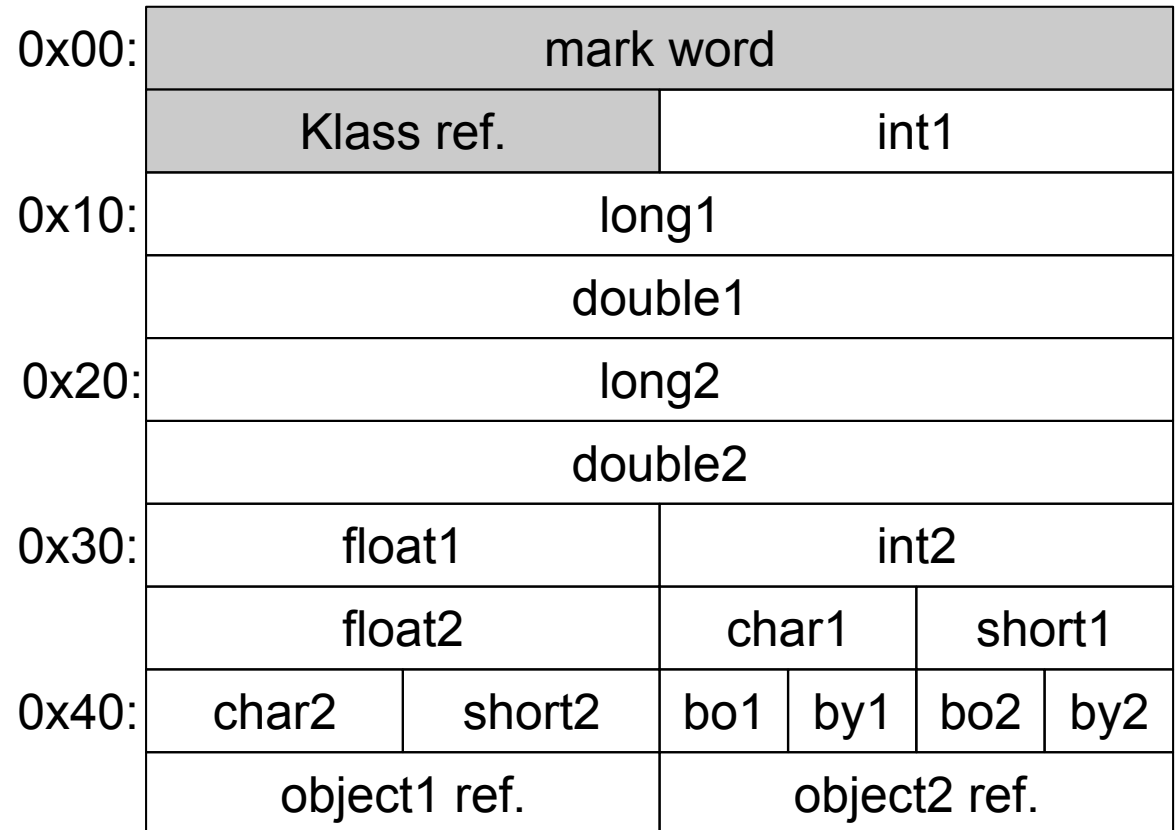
| | | | | | | | | |
|---|---|---|---|---|---|---|---|---|
| 0x00: | mark word | | | | | | | |
| | Klass ref. | | | int1 | | | | |
| 0x10: | long1 | | | | | | | |
| | double1 | | | | | | | |
| 0x20: | long2 | | | | | | | |
| | double2 | | | | | | | |
| 0x30: | float1 | | | int2 | | | | |
| | float2 | | | char1 | | short1 | | |
| 0x40: | char2 | short2 | | bo1 | by1 | bo2 | by2 | |
| | object1 ref. | | | object2 ref. | | | | |